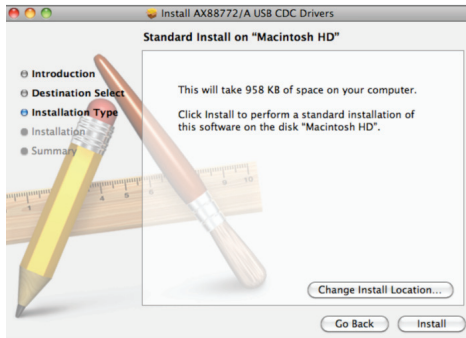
Install AX88772/A USB CDC Drivers

Standard Install on "Macintosh HD"

Introduction
Destination Select
Installation Type
Installation
Summary

This will take 958 KB of space on your computer.

Click Install to perform a standard installation of this software on the disk "Macintosh HD".

Change Install Location...

Go Back
Install